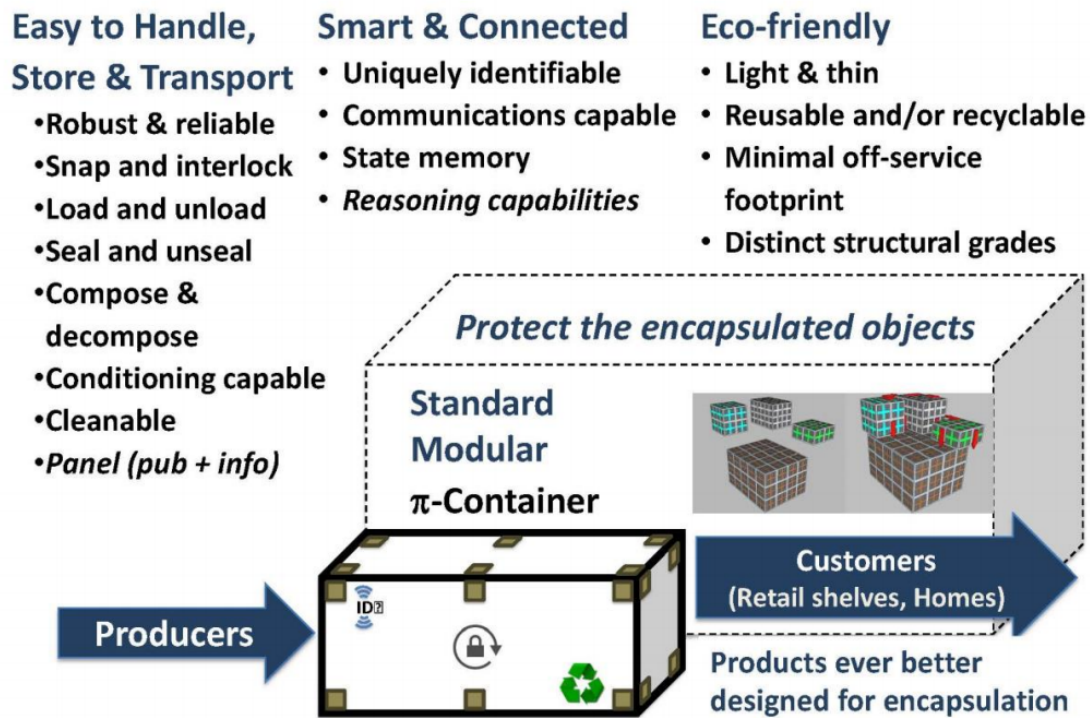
Easy to Handle, Store & Transport
•Robust & reliable
•Snap and interlock
•Load and unload
•Seal and unseal
•Compose & decompose
•Conditioning capable
•Cleanable
•*Panel (pub + info)*

Smart & Connected
• Uniquely identifiable
• Communications capable
• State memory
• *Reasoning capabilities*

Eco-friendly
• Light & thin
• Reusable and/or recyclable
• Minimal off-service footprint
• Distinct structural grades

*Protect the encapsulated objects*

Standard
Modular
π-Container

ID

Producers

Customers
(Retail shelves, Homes)

Products ever better designed for encapsulation